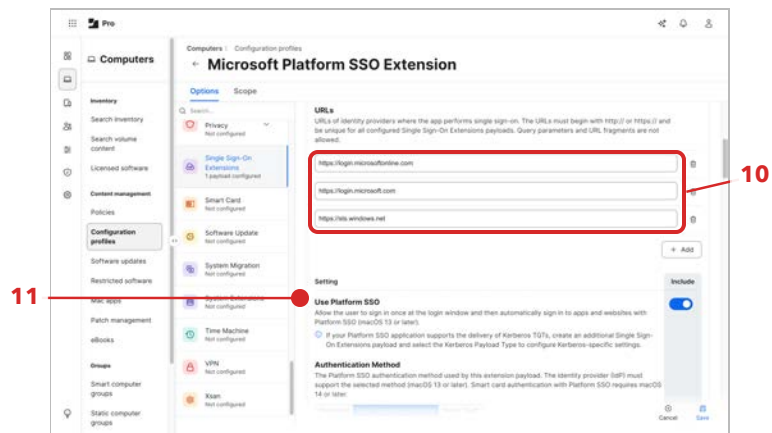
Pro

Computers

Inventory

Search inventory

Search volume content

Licensed software

Content management

Policies

Configuration profiles

Software updates

Restricted software

Mac apps

Patch management

eBooks

Groups

Smart computer groups

Static computer groups

Computers : Configuration profiles

← Microsoft Platform SSO Extension

Options Scope

Search...

Privacy
Not configured

Single Sign-On Extensions
1 payload configured

Smart Card
Not configured

Software Update
Not configured

System Migration
Not configured

System Extensions
Not configured

Time Machine
Not configured

VPN
Not configured

Xsan
Not configured

URLs

URLs of identity providers where the app performs single sign-on. The URLs must begin with http:// or https:// and be unique for all configured Single Sign-On Extensions payloads. Query parameters and URL fragments are not allowed.

https://login.microsoftonline.com

https://login.microsoft.com

https://sts.windows.net

+ Add

10

11

Setting

Include

Use Platform SSO

Allow the user to sign in once at the login window and then automatically sign in to apps and websites with Platform SSO (macOS 13 or later).

If your Platform SSO application supports the delivery of Kerberos TGTs, create an additional Single Sign-On Extensions payload and select the Kerberos Payload Type to configure Kerberos-specific settings.

Authentication Method

The Platform SSO authentication method used by this extension payload. The identity provider (IdP) must support the selected method (macOS 13 or later). Smart card authentication with Platform SSO requires macOS 14 or later.

Cancel

Save